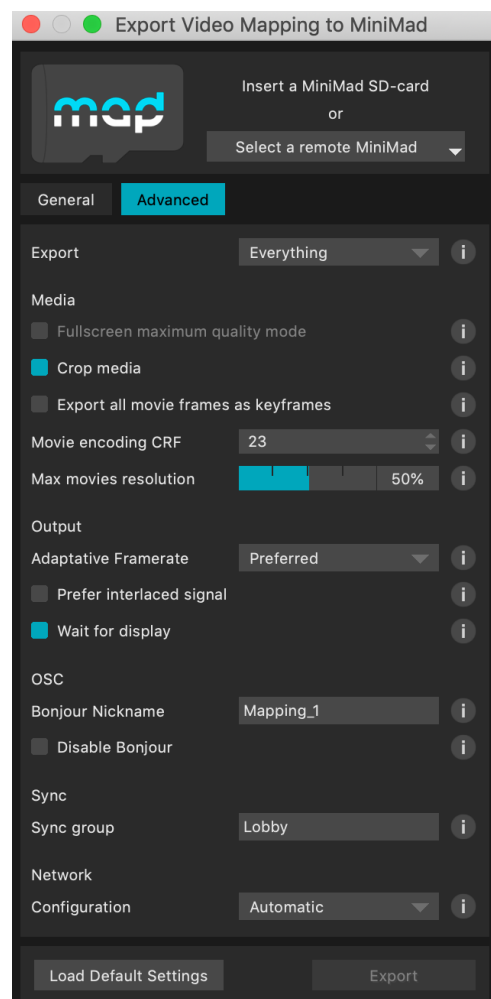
Export Video Mapping to MiniMad

mad

Insert a MiniMad SD-card
or
Select a remote MiniMad

General
Advanced

Export
Everything
i

Media
Fullscreen maximum quality mode
i
Crop media
i
Export all movie frames as keyframes
i
Movie encoding CRF
23
i
Max movies resolution
50%
i

Output
Adaptative Framerate
Preferred
i
Prefer interlaced signal
i
Wait for display
i

OSC
Bonjour Nickname
Mapping_1
i
Disable Bonjour
i

Sync
Sync group
Lobby
i

Network
Configuration
Automatic
i

Load Default Settings
Export